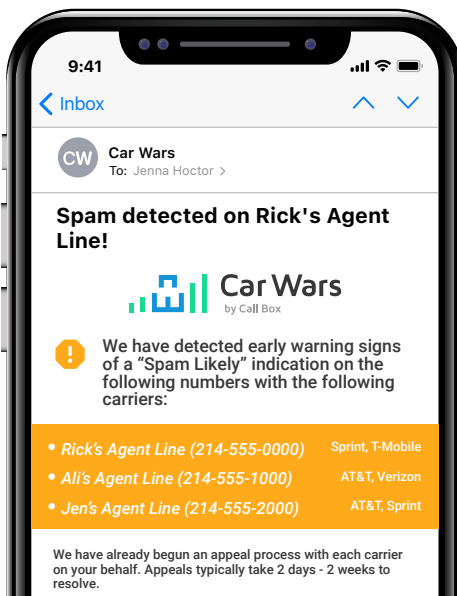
9:41

< Inbox

CW Car Wars
To: Jenna Hoctor >

Spam detected on Rick's Agent Line!

Car Wars
by Call Box

We have detected early warning signs of a “Spam Likely” indication on the following numbers with the following carriers:

• Rick’s Agent Line (214-555-0000) Sprint, T-Mobile
• Ali’s Agent Line (214-555-1000) AT&T, Verizon
• Jen’s Agent Line (214-555-2000) AT&T, Sprint

We have already begun an appeal process with each carrier on your behalf. Appeals typically take 2 days - 2 weeks to resolve.